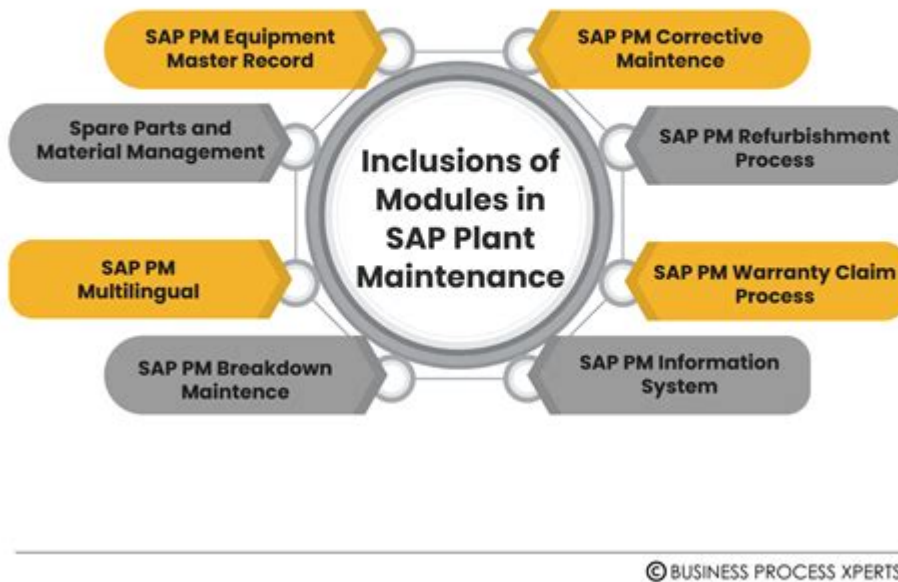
SAP PM Equipment Master Record

SAP PM Corrective Maintence

Spare Parts and Material Management

SAP PM Refurbishment Process

Inclusions of Modules in SAP Plant Maintenance

SAP PM Multilingual

SAP PM Warranty Claim Process

SAP PM Breakdown Maintence

SAP PM Information System

© BUSINESS PROCESS XPERTS